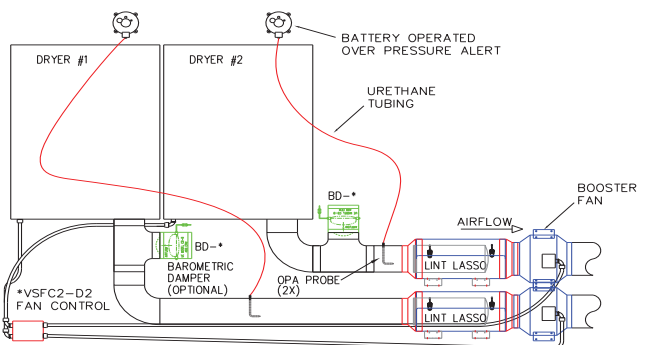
BATTERY OPERATED
OVER PRESSURE ALERT

DRYER #1

DRYER #2

URETHANE
TUBING

BD-*

BD-*

BAROMETRIC
DAMPER
(OPTIONAL)

AIRFLOW

BOOSTER
FAN

LINT LASSO

LINT LASSO

OPA PROBE
(2X)

*VSFC2-D2
FAN CONTROL